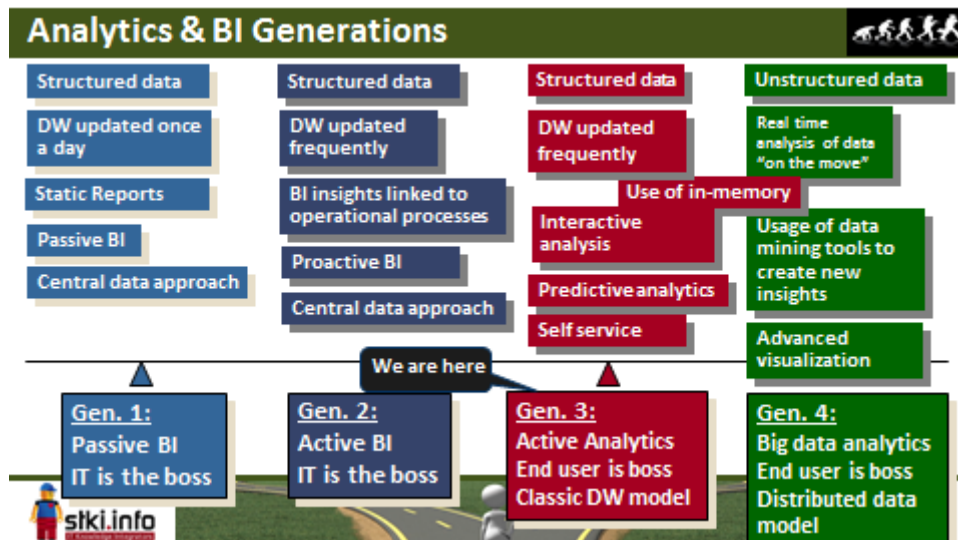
Analytics & BI Generations

Structured data

DW updated once a day

Static Reports

Passive BI

Central data approach

Structured data

DW updated frequently

BI insights linked to operational processes

Proactive BI

Central data approach

Structured data

DW updated frequently

Use of in-memory

Interactive analysis

Predictive analytics

Self service

Unstructured data

Real time analysis of data "on the move"

Usage of data mining tools to create new insights

Advanced visualization

We are here

Gen. 1:
Passive BI
IT is the boss

Gen. 2:
Active BI
IT is the boss

Gen. 3:
Active Analytics
End user is boss
Classic DW model

Gen. 4:
Big data analytics
End user is boss
Distributed data model

stki.info
IT Knowledge Integrators